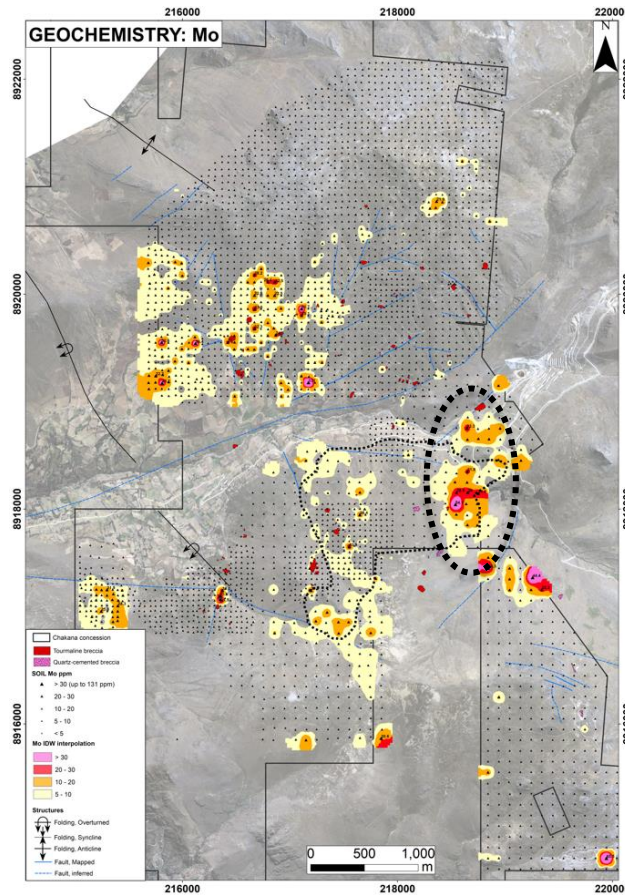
GEOCHEMISTRY: Mo

216000
218000
22000

8922000
8920000
8918000
8916000

N

Chakana concession
Tourmaline breccia
Quartz-cemented breccia

SOIL Mo ppm
> 30 (up to 131 ppm)
20 - 30
10 - 20
5 - 10
< 5

Mo IDW interpolation
> 30
20 - 30
10 - 20
5 - 10

Structures
Folding, Overturned
Folding, Syncline
Folding, Anticline
Fault, Mapped
Fault, inferred

0 500 1,000
m

216000
218000
22000